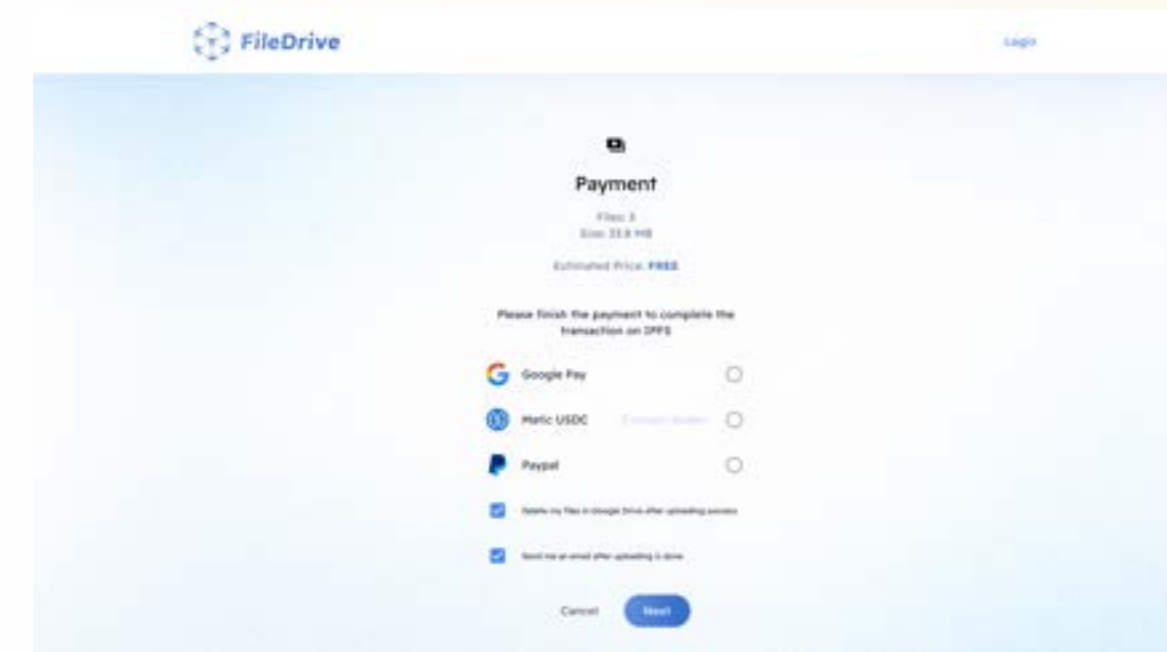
FileDrive

Login

Payment

Files: 3
Size: 33.8 MB

Estimated Price: FREE

Please finish the payment to complete the transaction on IPFS

Google Pay

Matic USDC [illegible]

Paypal

Delete my files in Google Drive after uploading success

Send me an email after uploading is done

Cancel

Next